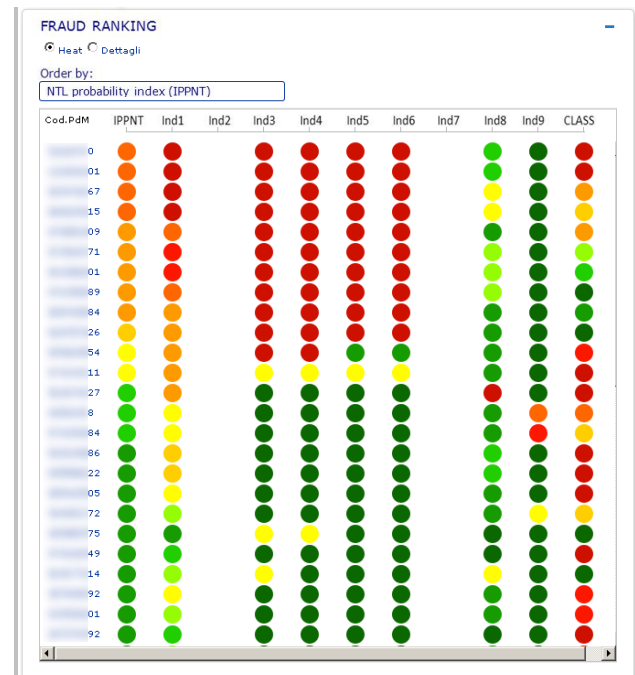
FRAUD RANKING

−

Heat Dettagli

Order by:

NTL probability index (IPPNT)

| Cod.PdM | IPPNT | Ind1 | Ind2 | Ind3 | Ind4 | Ind5 | Ind6 | Ind7 | Ind8 | Ind9 | CLASS |
|---|---|---|---|---|---|---|---|---|---|---|---|
| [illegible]0 | | | | | | | | | | | |
| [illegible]01 | | | | | | | | | | | |
| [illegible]67 | | | | | | | | | | | |
| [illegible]15 | | | | | | | | | | | |
| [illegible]09 | | | | | | | | | | | |
| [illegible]71 | | | | | | | | | | | |
| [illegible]01 | | | | | | | | | | | |
| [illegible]89 | | | | | | | | | | | |
| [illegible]84 | | | | | | | | | | | |
| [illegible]26 | | | | | | | | | | | |
| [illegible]54 | | | | | | | | | | | |
| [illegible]11 | | | | | | | | | | | |
| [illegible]27 | | | | | | | | | | | |
| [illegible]8 | | | | | | | | | | | |
| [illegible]84 | | | | | | | | | | | |
| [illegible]86 | | | | | | | | | | | |
| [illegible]22 | | | | | | | | | | | |
| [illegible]05 | | | | | | | | | | | |
| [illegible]72 | | | | | | | | | | | |
| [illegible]75 | | | | | | | | | | | |
| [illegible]49 | | | | | | | | | | | |
| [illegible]14 | | | | | | | | | | | |
| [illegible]92 | | | | | | | | | | | |
| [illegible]01 | | | | | | | | | | | |
| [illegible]92 | | | | | | | | | | | |